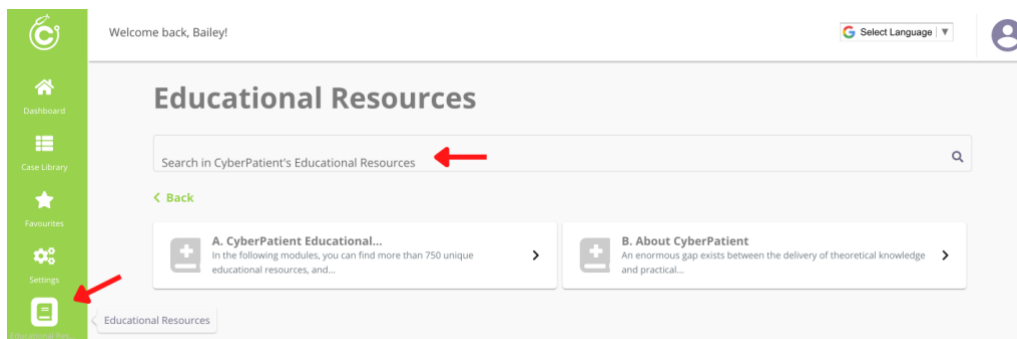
Welcome back, Bailey!

Select Language ▼

Dashboard

Case Library

Favourites

Settings

Educational Res

Educational Resources

Search in CyberPatient's Educational Resources

< Back

A. CyberPatient Educational...
In the following modules, you can find more than 750 unique educational resources, and...

B. About CyberPatient
An enormous gap exists between the delivery of theoretical knowledge and practical...

Educational Resources